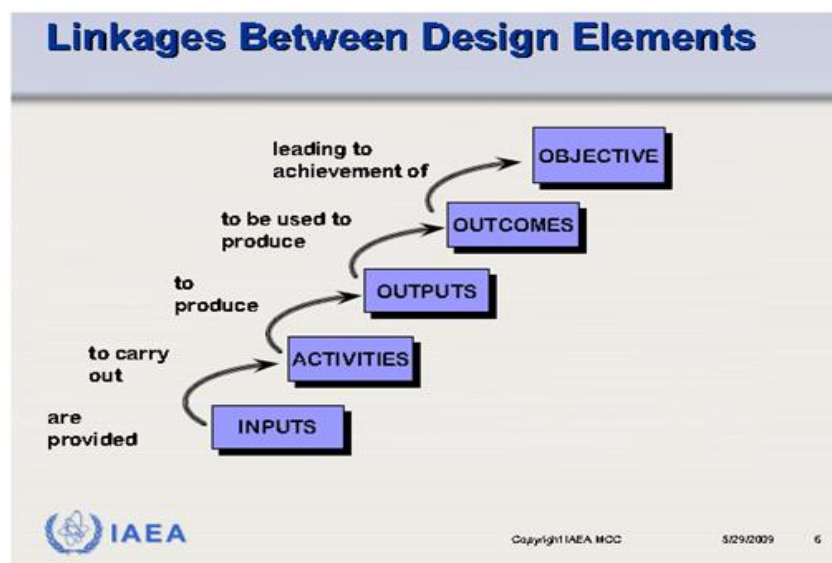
Linkages Between Design Elements

leading to achievement of

OBJECTIVE

to be used to produce

OUTCOMES

to produce

OUTPUTS

to carry out

ACTIVITIES

are provided

INPUTS

IAEA

Copyright IAEA MCC

5/29/2009

6